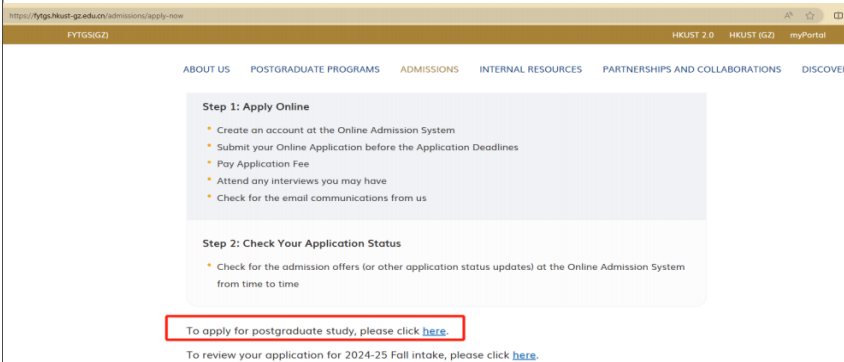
https://fytgs.hkust-gz.edu.cn/admissions/apply-now

FYTGS(GZ)

HKUST 2.0 HKUST (GZ) myPortal

ABOUT US POSTGRADUATE PROGRAMS ADMISSIONS INTERNAL RESOURCES PARTNERSHIPS AND COLLABORATIONS DISCOVE

Step 1: Apply Online

- Create an account at the Online Admission System
- Submit your Online Application before the Application Deadlines
- Pay Application Fee
- Attend any interviews you may have
- Check for the email communications from us

Step 2: Check Your Application Status

- Check for the admission offers (or other application status updates) at the Online Admission System from time to time

To apply for postgraduate study, please click here.

To review your application for 2024-25 Fall intake, please click here.